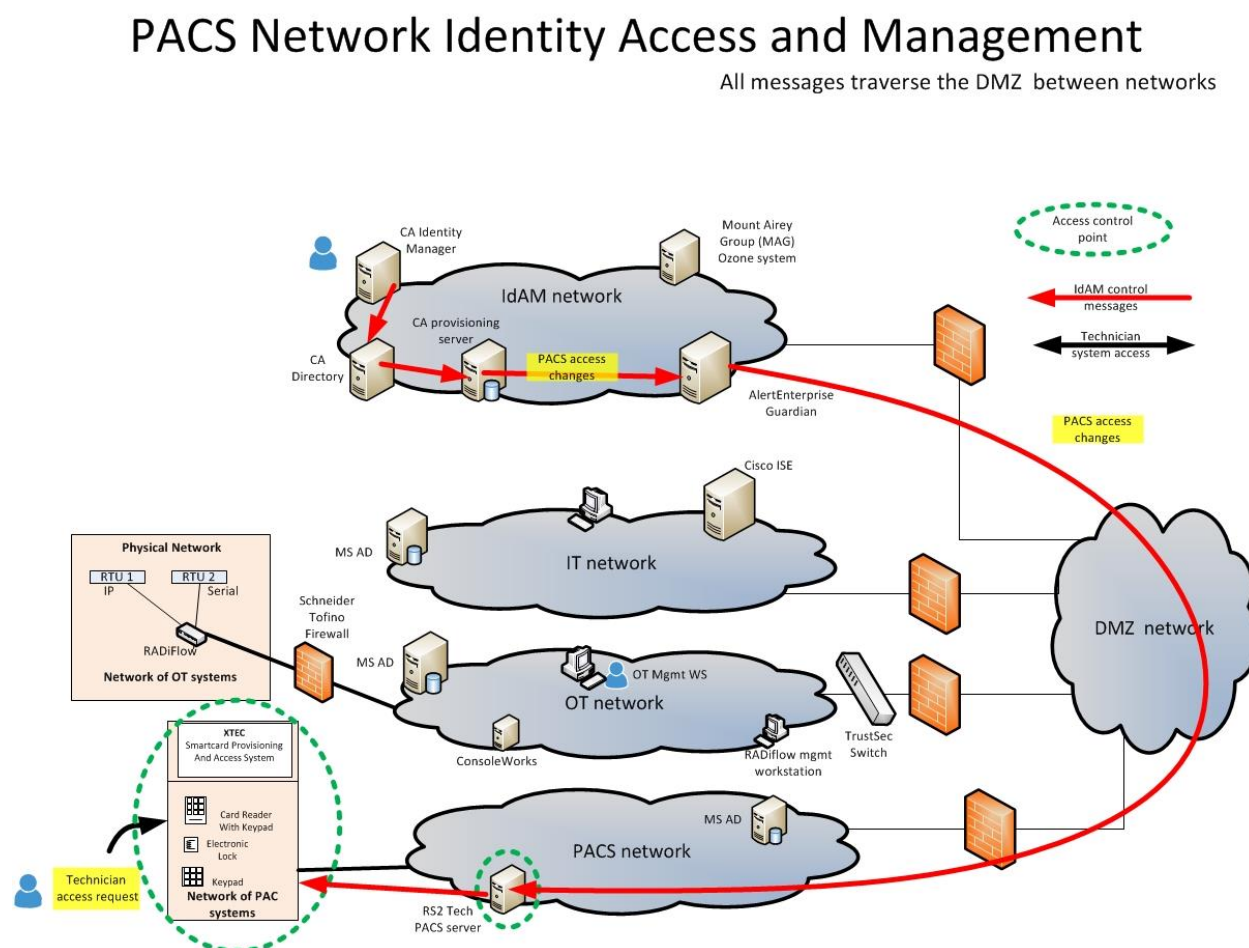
PACS Network Identity Access and Management

All messages traverse the DMZ between networks

CA Identity Manager

Mount Airey Group (MAG) Ozone system

Access control point

IdAM network

IdAM control messages

CA provisioning server

Technician system access

CA Directory

PACS access changes

AlertEnterprise Guardian

PACS access changes

Cisco ISE

MS AD

IT network

Physical Network

RTU 1

IP

RTU 2

Serial

RADiFlow

Network of OT systems

Schneider Tofino Firewall

MS AD

OT Mgmt WS

OT network

DMZ network

ConsoleWorks

RADiflow mgmt workstation

TrustSec Switch

XTEC

Smartcard Provisioning And Access System

Card Reader With Keypad

Electronic Lock

Keypad

Network of PAC systems

MS AD

PACS network

Technician access request

RS2 Tech PACS server